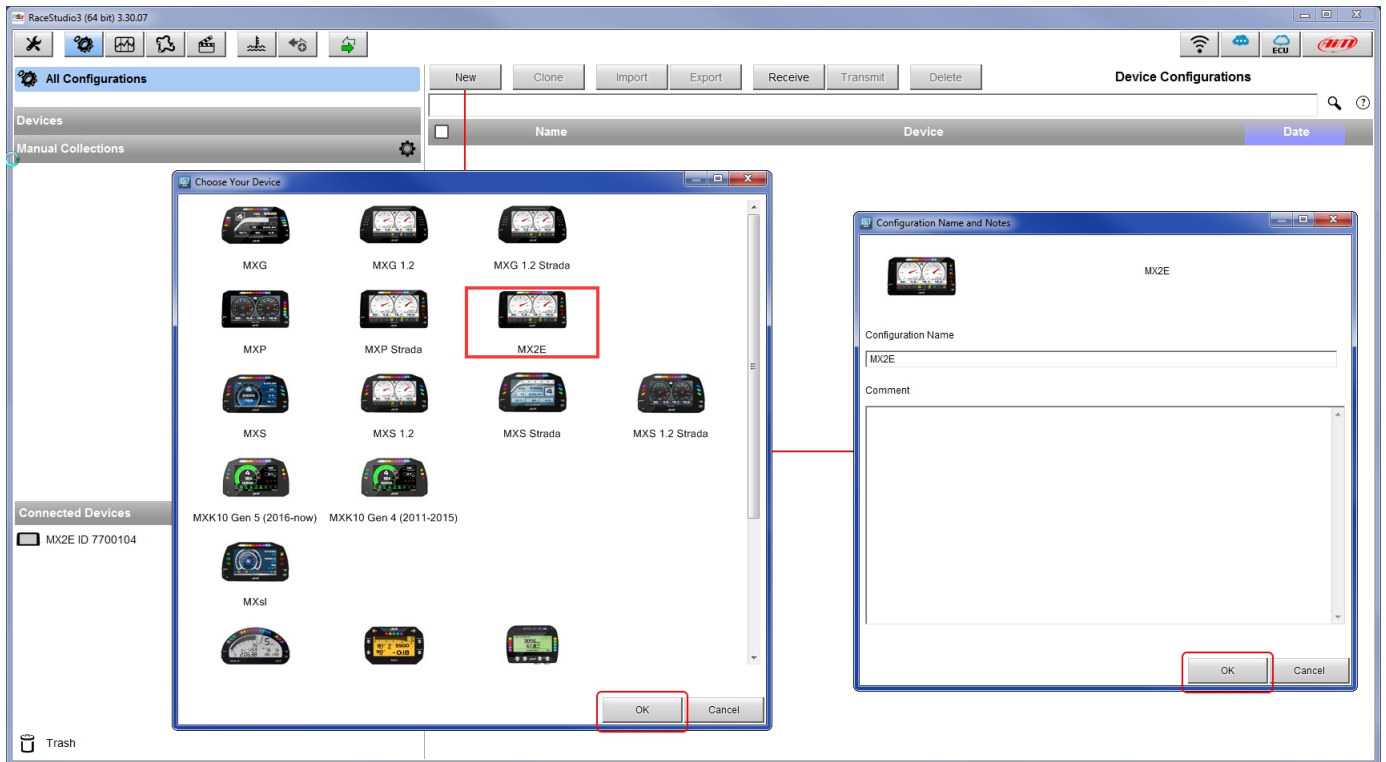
RaceStudio3 (64 bit) 3.30.07

ECU

All Configurations

Devices

Manual Collections

New Clone Import Export Receive Transmit Delete

Device Configurations

| Name | Device | Date |
|---|---|---|

Choose Your Device

MXG
MXG 1.2
MXG 1.2 Strada
MXP
MXP Strada
MX2E
MXS
MXS 1.2
MXS Strada
MXS 1.2 Strada
MXK10 Gen 5 (2016-now)
MXK10 Gen 4 (2011-2015)
MXsl

OK Cancel

Configuration Name and Notes

MX2E

Configuration Name

MX2E

Comment

OK Cancel

Connected Devices

MX2E ID 7700104

Trash